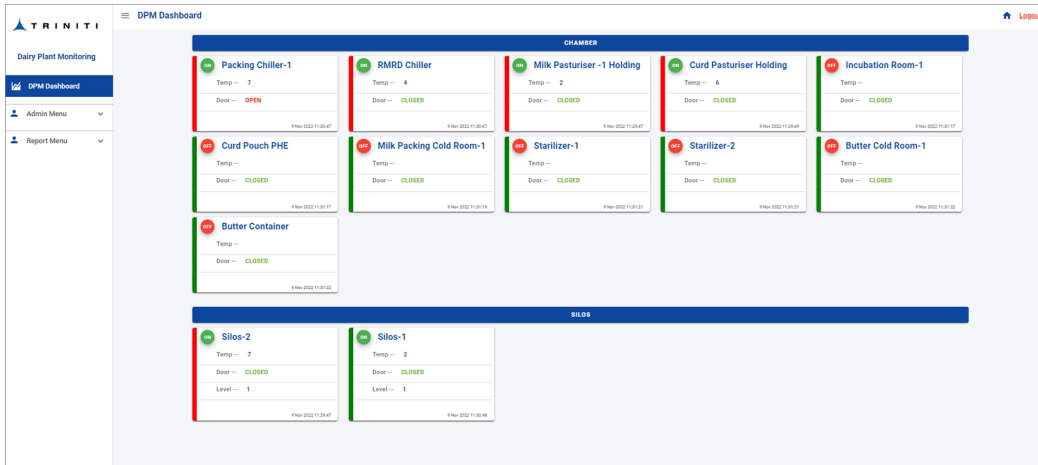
TRINITI

Dairy Plant Monitoring

DPM Dashboard

Admin Menu

Report Menu

DPM Dashboard

Logou

CHAMBER

ON Packing Chiller-1
Temp -- 7
Door -- OPEN
9 Nov 2022 11:30:47

ON RMRD Chiller
Temp -- 4
Door -- CLOSED
9 Nov 2022 11:30:47

ON Milk Pasturiser -1 Holding
Temp -- 2
Door -- CLOSED
9 Nov 2022 11:29:47

ON Curd Pasturiser Holding
Temp -- 6
Door -- CLOSED
9 Nov 2022 11:29:49

OFF Incubation Room-1
Temp --
Door -- CLOSED
9 Nov 2022 11:31:17

OFF Curd Pouch PHE
Temp --
Door -- CLOSED
9 Nov 2022 11:31:17

OFF Milk Packing Cold Room-1
Temp --
Door -- CLOSED
9 Nov 2022 11:31:19

OFF Starilizer-1
Temp --
Door -- CLOSED
9 Nov 2022 11:31:21

OFF Starilizer-2
Temp --
Door -- CLOSED
9 Nov 2022 11:31:21

OFF Butter Cold Room-1
Temp --
Door -- CLOSED
9 Nov 2022 11:31:22

OFF Butter Container
Temp --
Door -- CLOSED
9 Nov 2022 11:31:22

SILOS

ON Silos-2
Temp -- 7
Door -- CLOSED
Level -- 1
9 Nov 2022 11:29:47

ON Silos-1
Temp -- 2
Door -- CLOSED
Level -- 1
9 Nov 2022 11:30:48